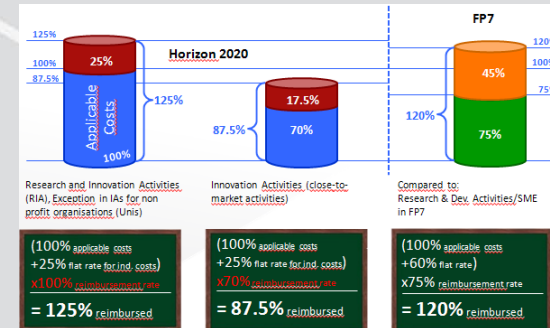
125%
100%
87.5%
25%
Applicable Costs
100%
Horizon 2020
125%
17.5%
87.5%
70%
FP7
120
100
75
45%
120%
75%

Research and Innovation Activities (RIA), Exception in IAs for non profit organisations (Unis)

Innovation Activities (close-to-market activities)

Compared to: Research & Dev. Activities/SME in FP7

(100% applicable costs +25% flat rate for ind. costs) x100% reimbursement rate
= 125% reimbursed

(100% applicable costs +25% flat rate for ind. costs) x70% reimbursement rate
= 87.5% reimbursed

(100% applicable costs +60% flat rate) x75% reimbursement rate
= 120% reimbursed